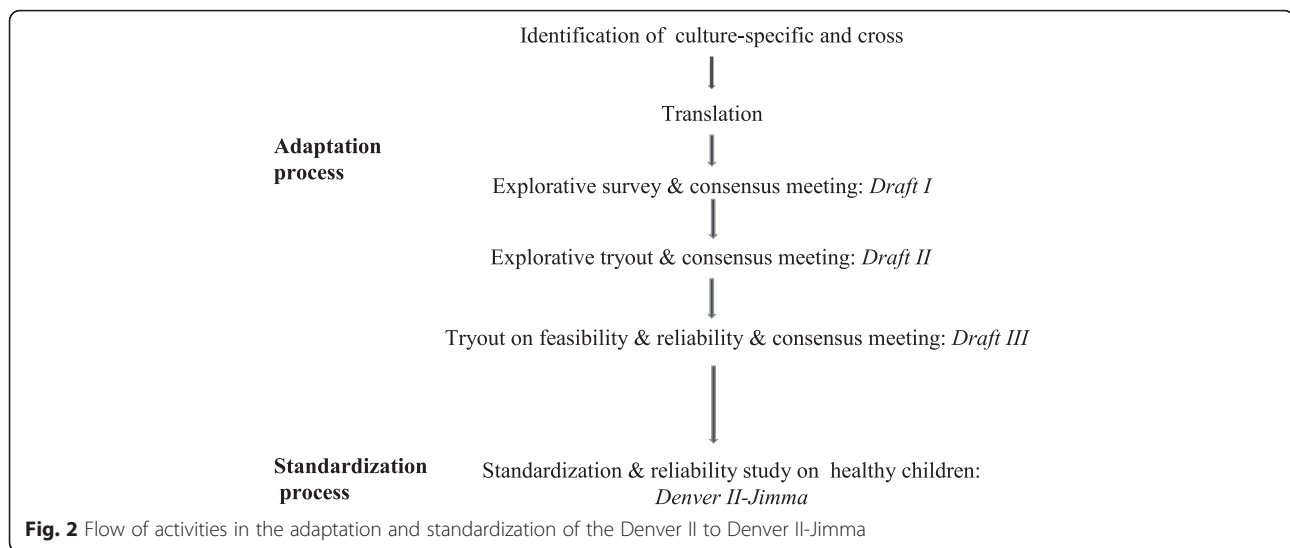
Identification of culture-specific and cross

Translation

Adaptation process

Explorative survey & consensus meeting: *Draft I*

Explorative tryout & consensus meeting: *Draft II*

Tryout on feasibility & reliability & consensus meeting: *Draft III*

Standardization process

Standardization & reliability study on healthy children: *Denver II-Jimma*

**Fig. 2** Flow of activities in the adaptation and standardization of the Denver II to Denver II-Jimma